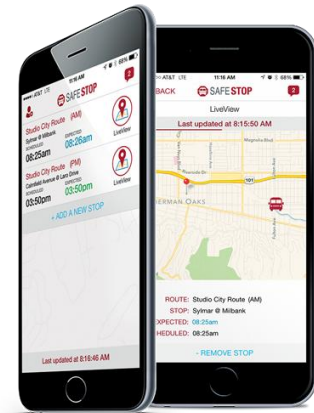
AT&T LTE

SAFESTOP

2

Studio City Route (AM)
Sylmar @ Milbank
SCHEDULED
08:25am
EXPECTED
08:26am
LiveView

Studio City Route (PM)
Coldwater Avenue @ Lars Drive
SCHEDULED
03:50pm
EXPECTED
03:50pm
LiveView

+ ADD A NEW STOP

Last updated at 8:16:46 AM

AT&T 11:16 AM 68%

BACK SAFESTOP 2

LiveView

Last updated at 8:15:50 AM

Magnolia Blvd
101
ERMAN OAKS

ROUTE: Studio City Route (AM)
STOP: Sylmar @ Milbank
EXPECTED: 08:25am
HEDULED: 08:25am

- REMOVE STOP